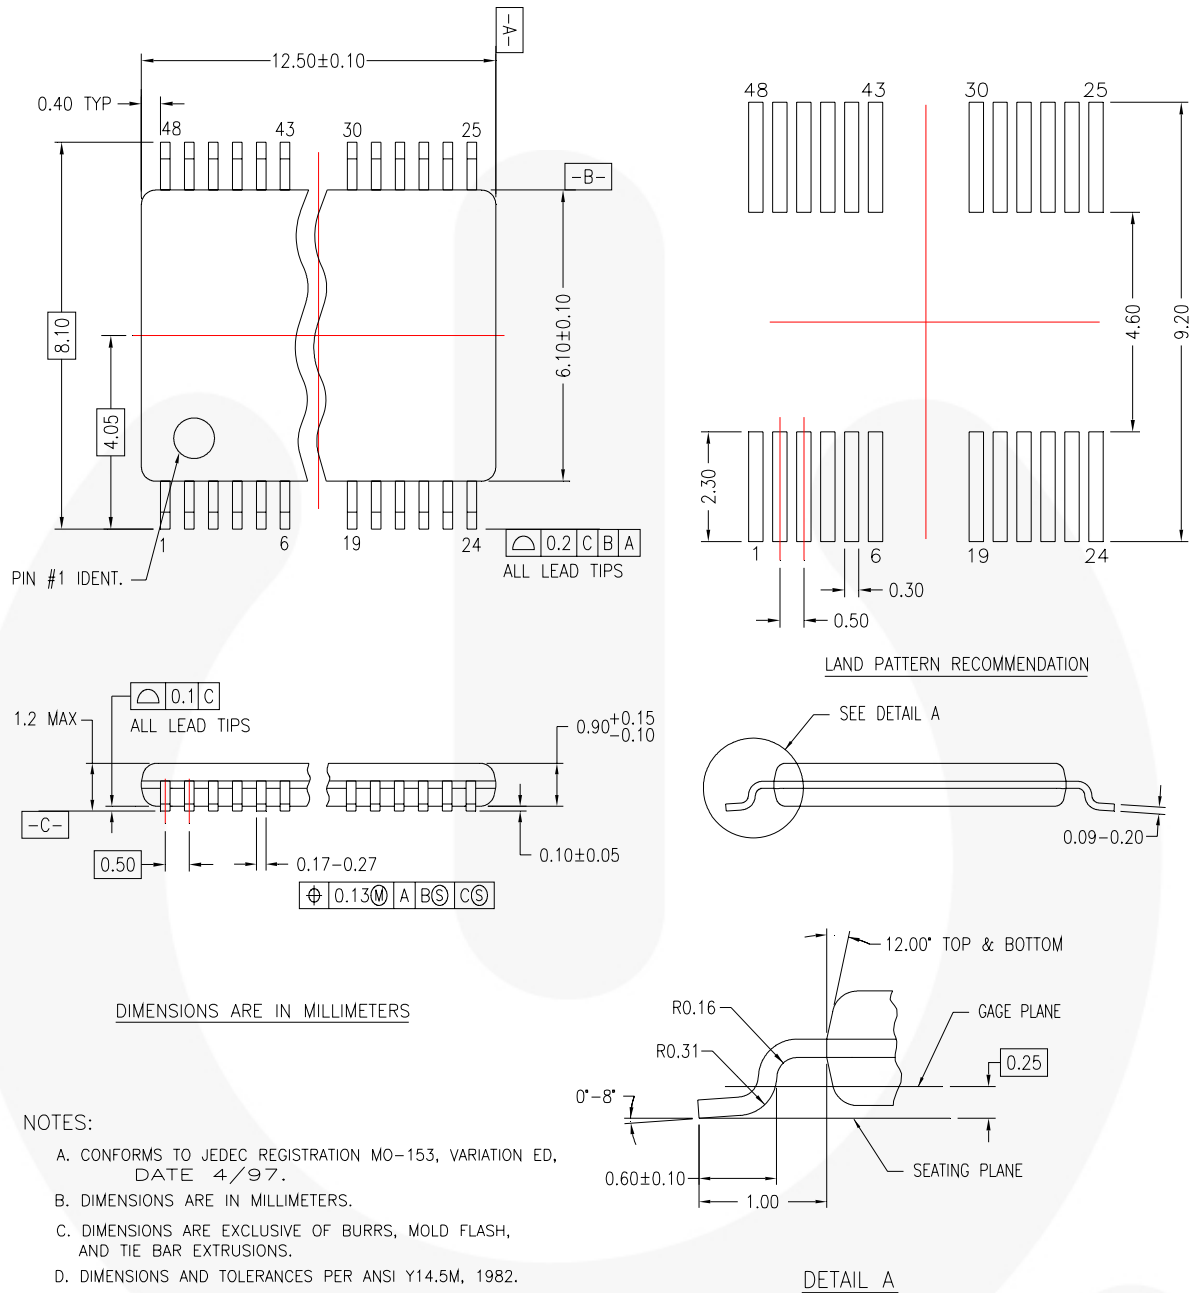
-A-

12.50±0.10

0.40 TYP

48 43 30 25

-B-

8.10

4.05

6.10±0.10

1 6 19 24

PIN #1 IDENT.

0.2 C B A
ALL LEAD TIPS

48 43 30 25

4.60

9.20

2.30

1 6 19 24

0.30

0.50

LAND PATTERN RECOMMENDATION

1.2 MAX

0.1 C
ALL LEAD TIPS

$0.90^{+0.15}_{-0.10}$

-C-

0.50

0.17-0.27

0.10±0.05

0.13Ⓜ A BⓈ CⓈ

SEE DETAIL A

0.09-0.20

DIMENSIONS ARE IN MILLIMETERS

12.00° TOP & BOTTOM

R0.16

GAGE PLANE

R0.31

0.25

0°-8°

SEATING PLANE

0.60±0.10

1.00

NOTES:

A. CONFORMS TO JEDEC REGISTRATION MO-153, VARIATION ED, DATE 4/97.

B. DIMENSIONS ARE IN MILLIMETERS.

C. DIMENSIONS ARE EXCLUSIVE OF BURRS, MOLD FLASH, AND TIE BAR EXTRUSIONS.

D. DIMENSIONS AND TOLERANCES PER ANSI Y14.5M, 1982.

DETAIL A